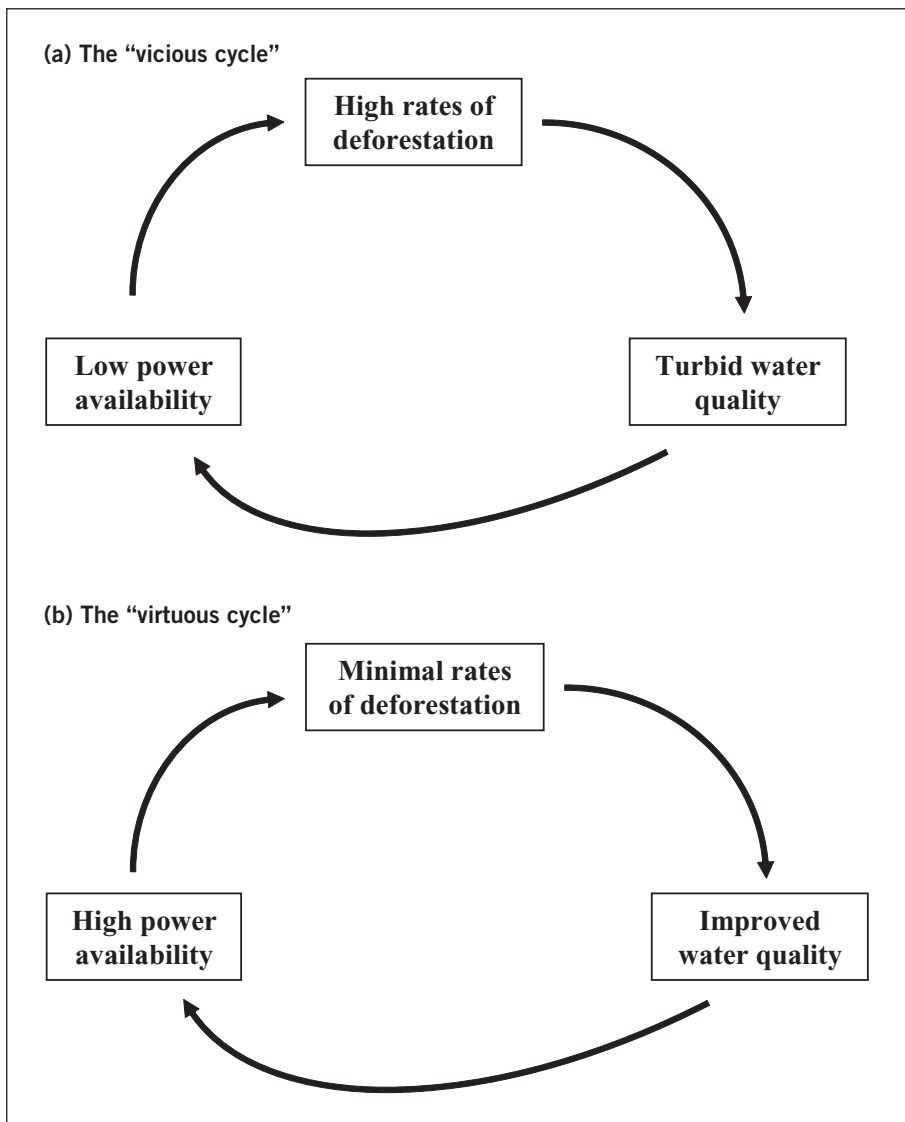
(a) The "vicious cycle"

High rates of deforestation

Turbid water quality

Low power availability

(b) The "virtuous cycle"

Minimal rates of deforestation

Improved water quality

High power availability